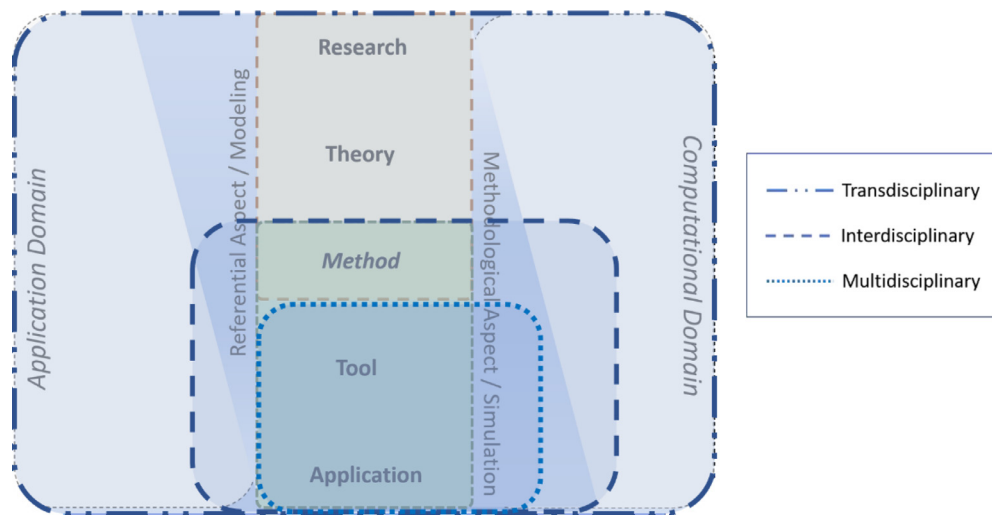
Application Domain

Referential Aspect / Modeling

Research

Theory

Method

Tool

Application

Methodological Aspect / Simulation

Computational Domain

Transdisciplinary

Interdisciplinary

Multidisciplinary